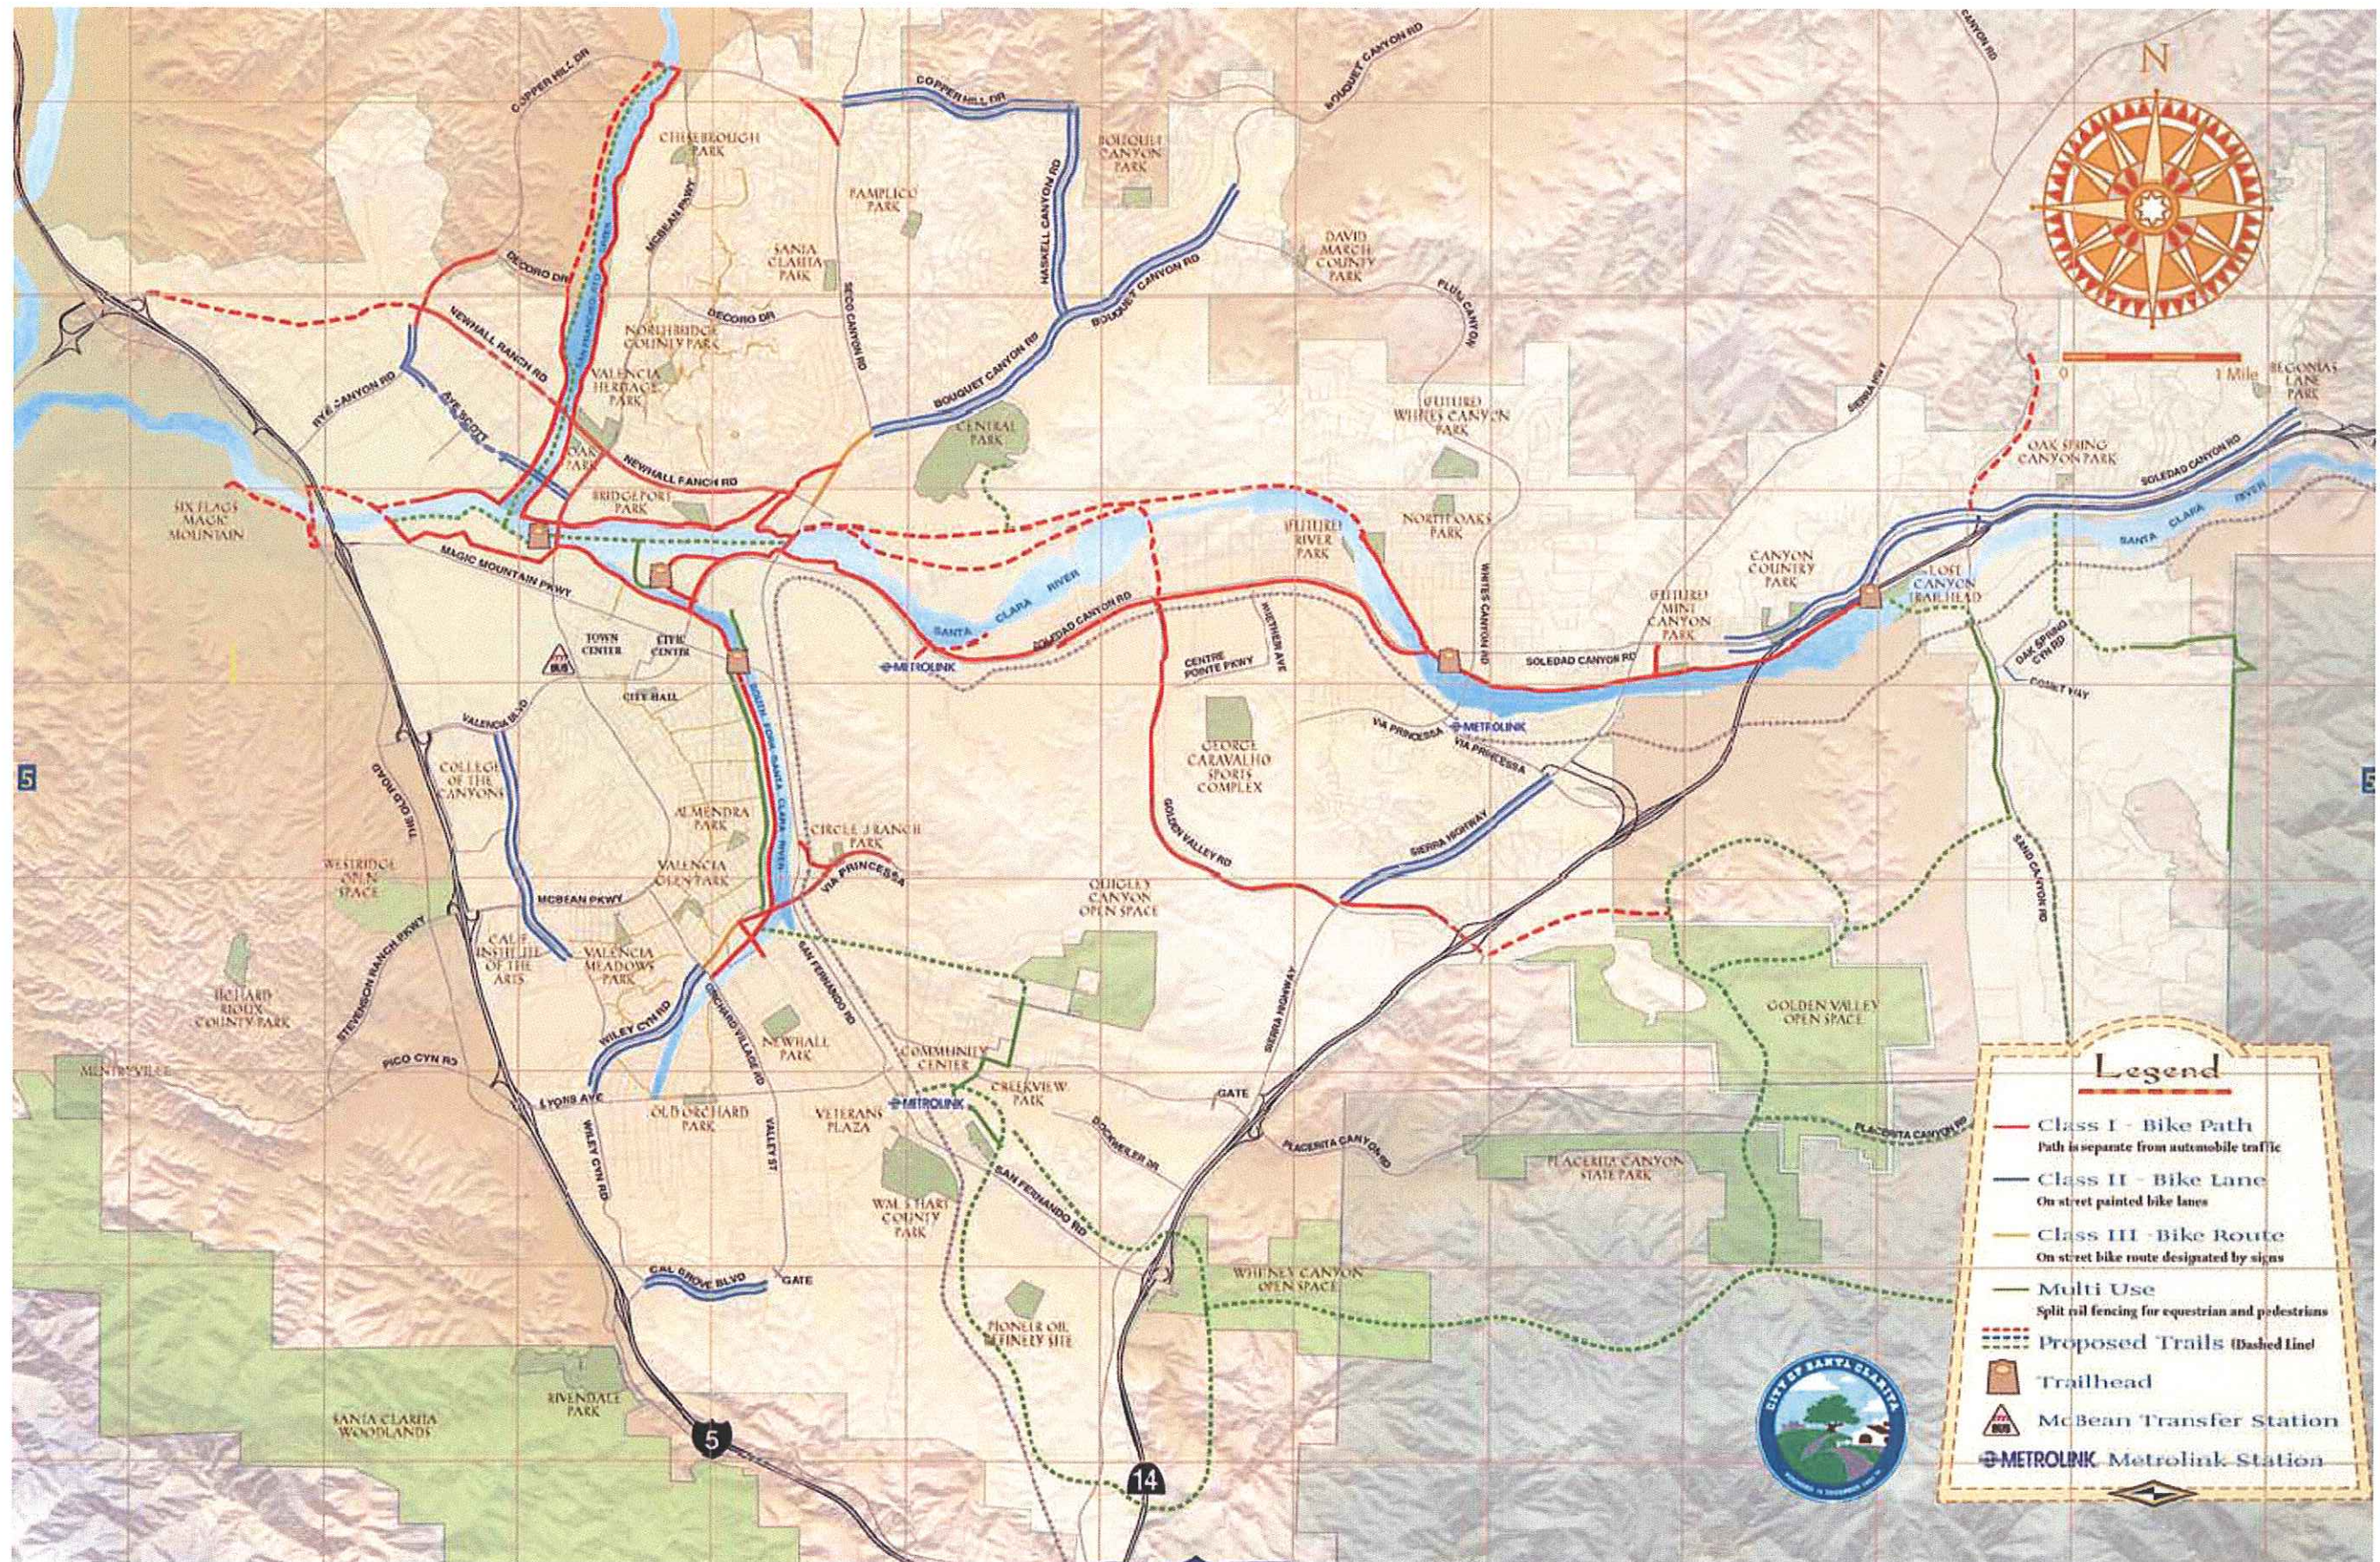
N

0 1 Mile

COPPER HILL DR
COPPER HILL DR
BOUQUET CANYON RD
CANYON RD
CHESEBROUGH PARK
BOUQUET CANYON PARK
PAMPLICO PARK
HASKELL CANYON RD
SANTA CLARITA PARK
MCBEAN PKWY
DECORO DR
DECORO DR
SECO CANYON RD
BOUQUET CANYON RD
DAVID MARCH COUNTY PARK
FLUN CANYON
NEWHALL RANCH RD
NORTHBRIDGE COUNTY PARK
BOUQUET CANYON RD
RYE CANYON RD
AVE SCOTT
VALENCIA HERITAGE PARK
CENTRAL PARK
FUTURE WHITES CANYON PARK
SIERRA HWY
BEGONIAS LANE PARK
OAK SPRING CANYON PARK
SOLEDAD CANYON RD
NEWHALL RANCH RD
BRIDGEPORT PARK
SIX FLAGS MAGIC MOUNTAIN
FUTURE RIVER PARK
NORTH OAKS PARK
SANTA CLARA RIVER
MAGIC MOUNTAIN PKWY
SANTA CLARA RIVER
CANYON COUNTRY PARK
LOST CANYON TRAILHEAD
TOWN CENTER
CITY CENTER
SOLEDAD CANYON RD
WHITES CANYON RD
FUTURE MINT CANYON PARK
BUS
CITY HALL
METROLINK
CENTRE POINTE PKWY
WHITTIER AVE
SOLEDAD CANYON RD
OAK SPRING CYN RD
COMET WAY
VALENCIA BLVD
SOUTH FORK SANTA CLARA RIVER
GEORGE CARAVALHO SPORTS COMPLEX
VIA PRINCESSA
METROLINK
VIA PRINCESSA
THE OLD ROAD
COLLEGE OF THE CANYONS
5
5
ALMENDRA PARK
CIRCLE J RANCH PARK
GOLDEN VALLEY RD
SIERRA HIGHWAY
WESTRIDGE OPEN SPACE
VALENCIA GLEN PARK
VIA PRINCESSA
QUIGLEY CANYON OPEN SPACE
SAND CANYON RD
MCBEAN PKWY
STEVENSON RANCH PKWY
CAL INSTITUTE OF THE ARTS
VALENCIA MEADOWS PARK
SAN FERNANDO RD
RICHARD RIOUX COUNTY PARK
SIERRA HIGHWAY
GOLDEN VALLEY OPEN SPACE
WILEY CYN RD
ORCHARD VILLAGE RD
NEWHALL PARK
COMMUNITY CENTER
MENTRYVILLE
PICO CYN RD
LYONS AVE
CREEKVIEW PARK
GATE
OLD ORCHARD PARK
METROLINK
VETERANS PLAZA
VALLEY ST
DOCKWEILER DR
PLACERITA CANYON RD
PLACERITA CANYON RD
WILEY CYN RD
SAN FERNANDO RD
PLACERITA CANYON STATE PARK
WM. S HART COUNTY PARK
CAL GROVE BLVD
GATE
WHITNEY CANYON OPEN SPACE
PIONEER OIL REFINERY SITE
SANTA CLARITA WOODLANDS
RIVENDALE PARK
5
14

CITY OF SANTA CLARITA

Legend
Class I - Bike Path
Path is separate from automobile traffic
Class II - Bike Lane
On street painted bike lanes
Class III - Bike Route
On street bike route designated by signs
Multi Use
Split rail fencing for equestrian and pedestrians
Proposed Trails (Dashed Line)
Trailhead
BUS McBean Transfer Station
METROLINK Metrolink Station